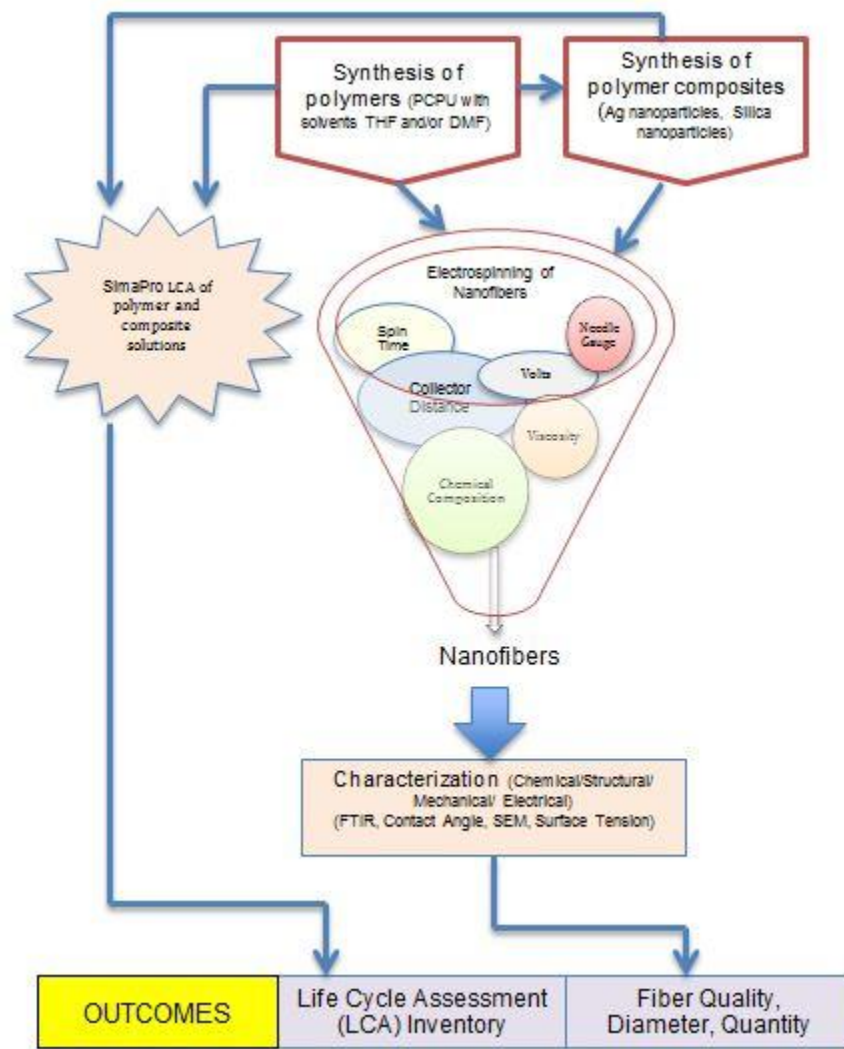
Synthesis of polymers (PCPU with solvents THF and/or DMF)

Synthesis of polymer composites (Ag nanoparticles, Silica nanoparticles)

SimaPro LCA of polymer and composite solutions

Electrospinning of Nanofibers

Spin Time

Needle Gauge

Volts

Collector Distance

Viscosity

Chemical Composition

Nanofibers

Characterization (Chemical/Structural/ Mechanical/ Electrical) (FTIR, Contact Angle, SEM, Surface Tension)

| OUTCOMES | Life Cycle Assessment (LCA) Inventory | Fiber Quality, Diameter, Quantity |
|---|---|---|